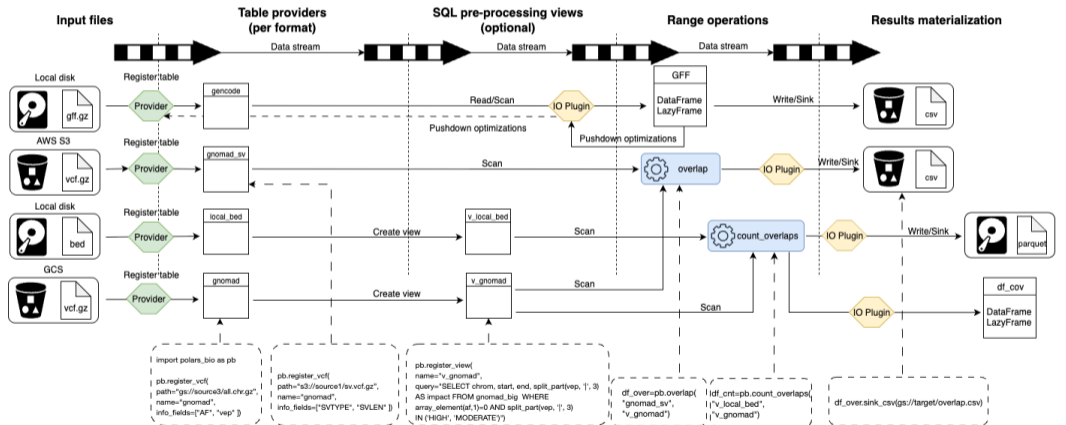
Input files

Table providers (per format)

SQL pre-processing views (optional)

Range operations

Results materialization

Data stream

Data stream

Data stream

Local disk

gff.gz

Register table

Provider

gencode

Read/Scan

IO Plugin

GFF

DataFrame LazyFrame

Write/Sink

csv

Pushdown optimizations

Pushdown optimizations

AWS S3

vcf.gz

Register table

Provider

gnomad_sv

Scan

overlap

IO Plugin

Write/Sink

csv

Local disk

bed

Register table

Provider

local_bed

Create view

v_local_bed

Scan

count_overlaps

IO Plugin

Write/Sink

parquet

GCS

vcf.gz

Register table

Provider

gnomad

Create view

v_gnomad

Scan

Scan

IO Plugin

df_cov

DataFrame LazyFrame

import polars_bio as pb

pb.register_vcf(
path="gs://source3/all.chr.gz",
name="gnomad",
info_fields=["AF", "vep" ])

pb.register_vcf(
path="s3://source1/sv.vcf.gz",
name="gnomad",
info_fields=["SVTYPE", "SVLEN" ])

pb.register_view(
name="v_gnomad",
query="SELECT chrom, start, end, split_part(vep, '|', 3)
AS impact FROM gnomad_big WHERE
array_element(af,1)=0 AND split_part(vep, '|', 3)
IN ('HIGH', 'MODERATE')")

df_over=pb.overlap(
"gnomad_sv",
"v_gnomad")

df_cnt=pb.count_overlaps(
"v_local_bed",
"v_gnomad")

df_over.sink_csv(gs://target/overlap.csv)